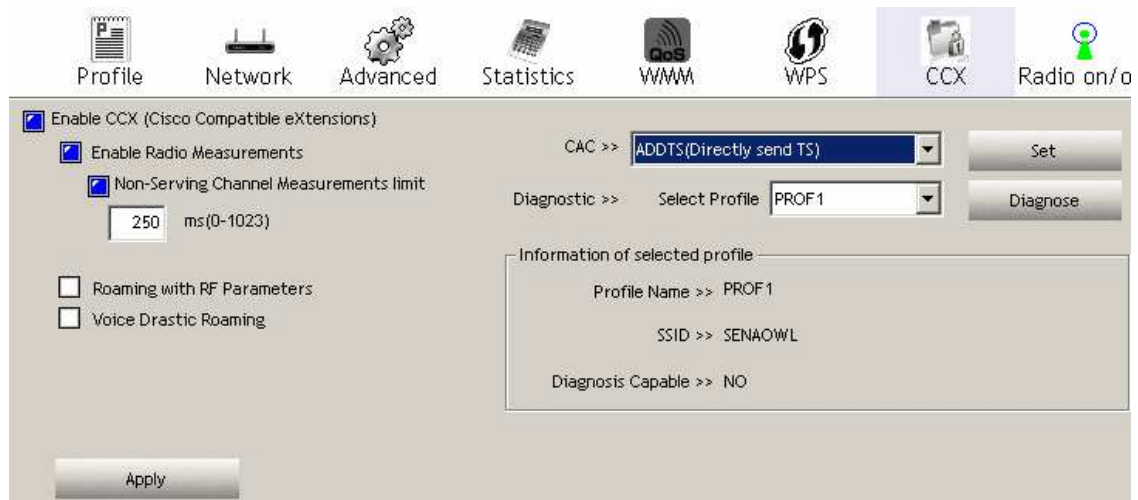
Profile Network Advanced Statistics QoS WMM WPS CCX Radio on/o

Enable CCX (Cisco Compatible eXtensions)

Enable Radio Measurements

Non-Serving Channel Measurements limit

250 ms(0-1023)

Roaming with RF Parameters

Voice Drastic Roaming

CAC >> ADDTS(Directly send TS)

Set

Diagnostic >> Select Profile PROF1

Diagnose

Information of selected profile

Profile Name >> PROF1

SSID >> SENAOWL

Diagnosis Capable >> NO

Apply